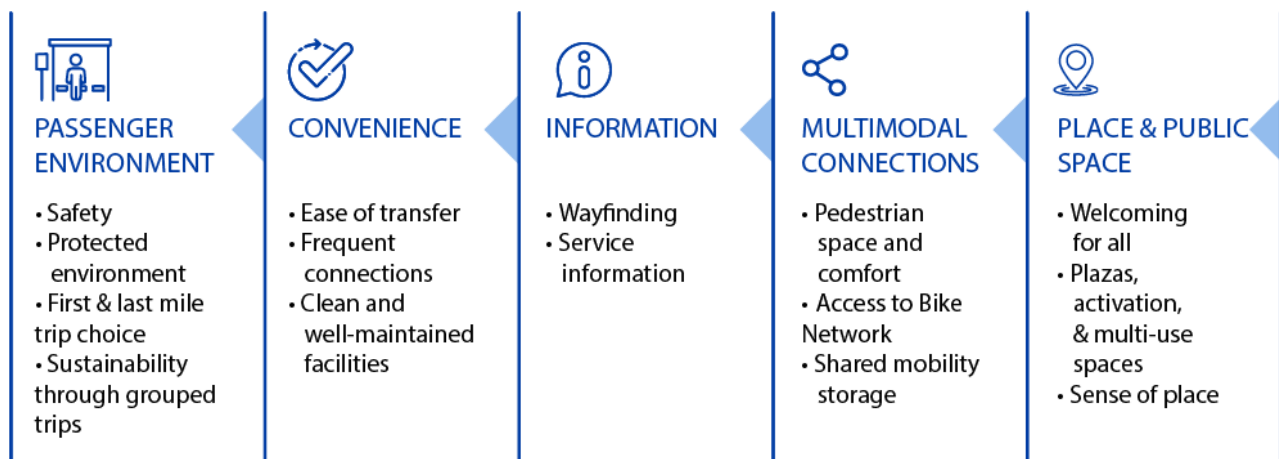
PASSENGER ENVIRONMENT

• Safety
• Protected environment
• First & last mile trip choice
• Sustainability through grouped trips

CONVENIENCE

• Ease of transfer
• Frequent connections
• Clean and well-maintained facilities

INFORMATION

• Wayfinding
• Service information

MULTIMODAL CONNECTIONS

• Pedestrian space and comfort
• Access to Bike Network
• Shared mobility storage

PLACE & PUBLIC SPACE

• Welcoming for all
• Plazas, activation, & multi-use spaces
• Sense of place